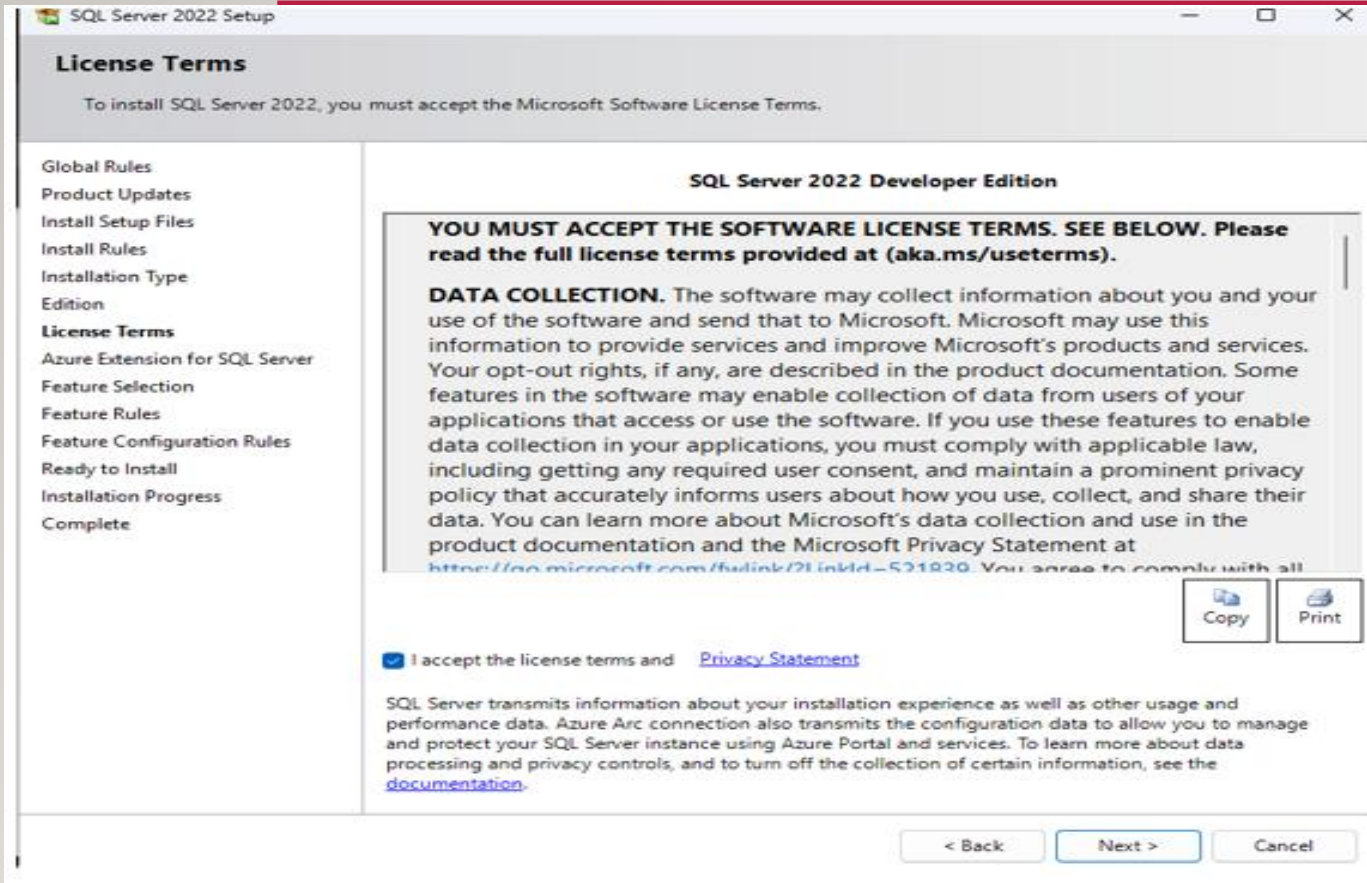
SQL Server 2022 Setup

License Terms

To install SQL Server 2022, you must accept the Microsoft Software License Terms.

Global Rules
Product Updates
Install Setup Files
Install Rules
Installation Type
Edition
License Terms
Azure Extension for SQL Server
Feature Selection
Feature Rules
Feature Configuration Rules
Ready to Install
Installation Progress
Complete

SQL Server 2022 Developer Edition

YOU MUST ACCEPT THE SOFTWARE LICENSE TERMS. SEE BELOW. Please read the full license terms provided at (aka.ms/useterms).

DATA COLLECTION. The software may collect information about you and your use of the software and send that to Microsoft. Microsoft may use this information to provide services and improve Microsoft's products and services. Your opt-out rights, if any, are described in the product documentation. Some features in the software may enable collection of data from users of your applications that access or use the software. If you use these features to enable data collection in your applications, you must comply with applicable law, including getting any required user consent, and maintain a prominent privacy policy that accurately informs users about how you use, collect, and share their data. You can learn more about Microsoft's data collection and use in the product documentation and the Microsoft Privacy Statement at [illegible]

Copy
Print

I accept the license terms and Privacy Statement

SQL Server transmits information about your installation experience as well as other usage and performance data. Azure Arc connection also transmits the configuration data to allow you to manage and protect your SQL Server instance using Azure Portal and services. To learn more about data processing and privacy controls, and to turn off the collection of certain information, see the documentation.

< Back
Next >
Cancel